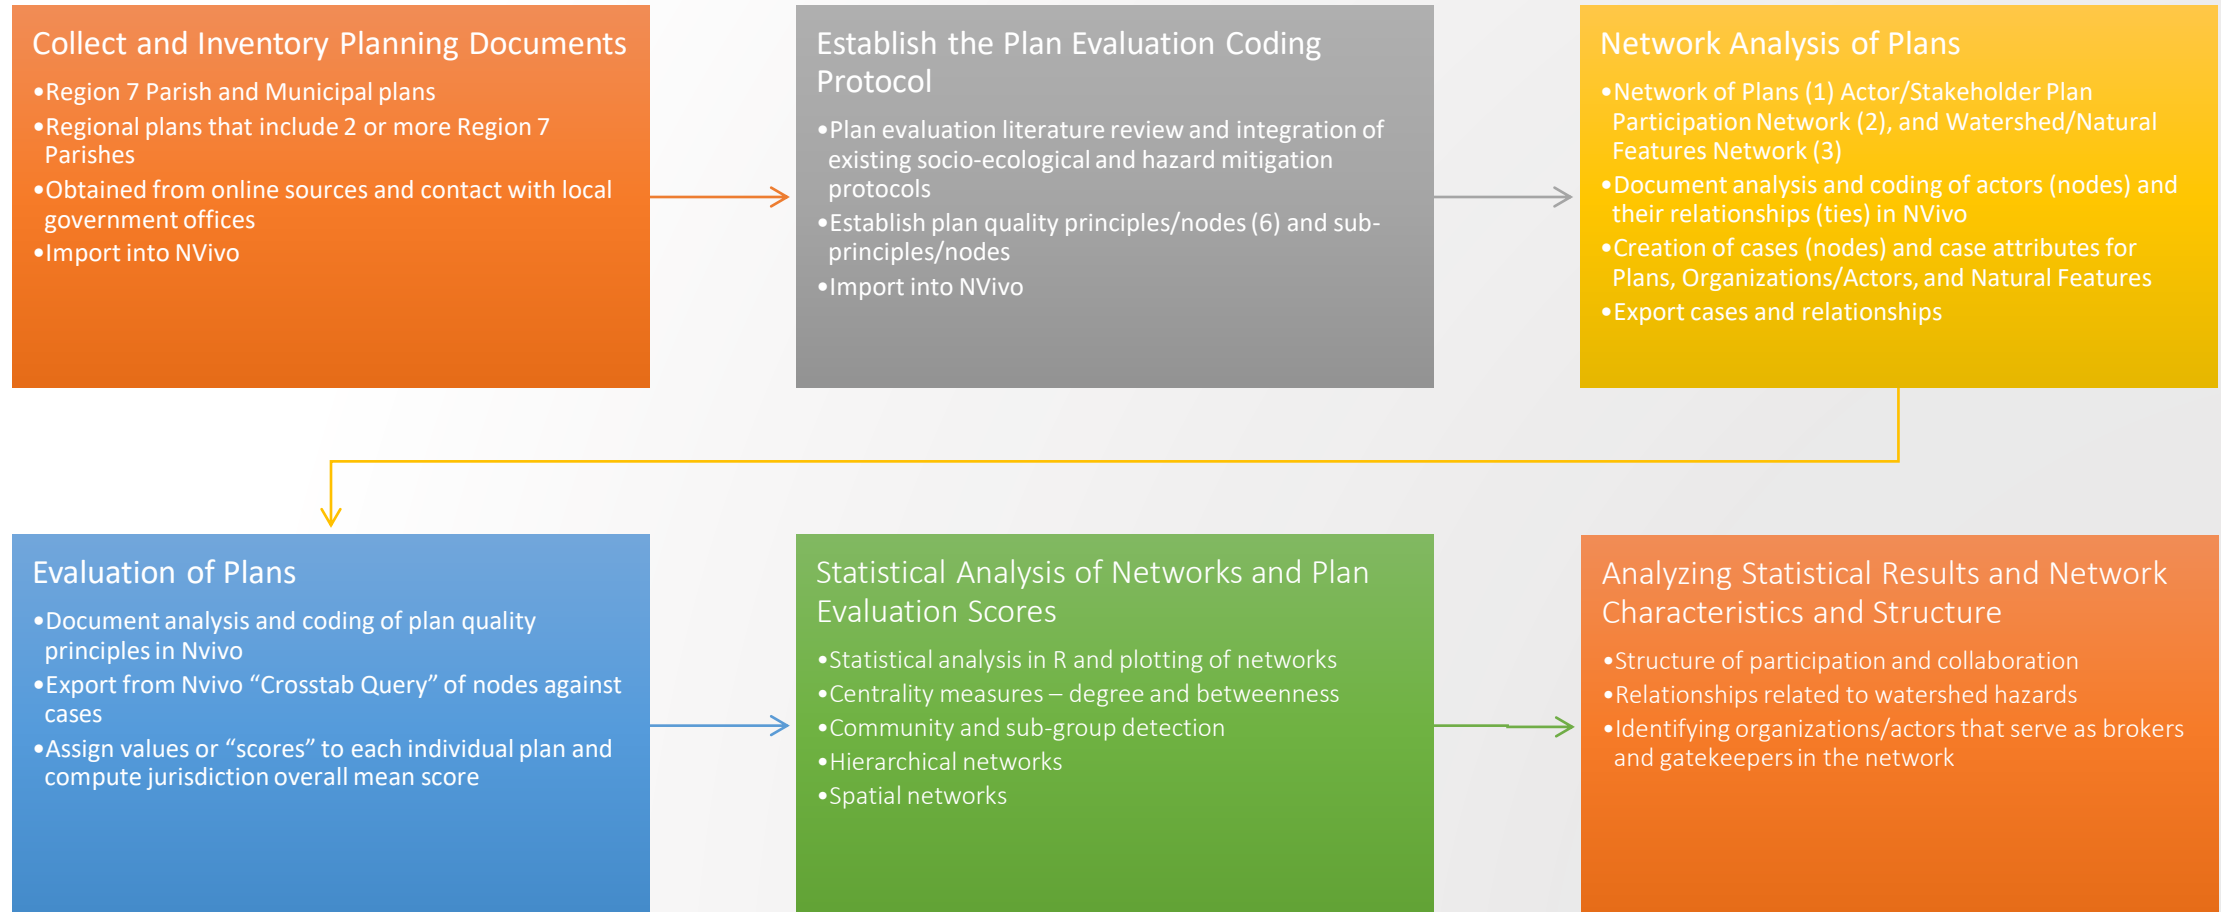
Collect and Inventory Planning Documents

•Region 7 Parish and Municipal plans
•Regional plans that include 2 or more Region 7 Parishes
•Obtained from online sources and contact with local government offices
•Import into NVivo

Establish the Plan Evaluation Coding Protocol

•Plan evaluation literature review and integration of existing socio-ecological and hazard mitigation protocols
•Establish plan quality principles/nodes (6) and sub-principles/nodes
•Import into NVivo

Network Analysis of Plans

•Network of Plans (1) Actor/Stakeholder Plan Participation Network (2), and Watershed/Natural Features Network (3)
•Document analysis and coding of actors (nodes) and their relationships (ties) in NVivo
•Creation of cases (nodes) and case attributes for Plans, Organizations/Actors, and Natural Features
•Export cases and relationships

Evaluation of Plans

•Document analysis and coding of plan quality principles in Nvivo
•Export from Nvivo "Crosstab Query" of nodes against cases
•Assign values or "scores" to each individual plan and compute jurisdiction overall mean score

Statistical Analysis of Networks and Plan Evaluation Scores

•Statistical analysis in R and plotting of networks
•Centrality measures – degree and betweenness
•Community and sub-group detection
•Hierarchical networks
•Spatial networks

Analyzing Statistical Results and Network Characteristics and Structure

•Structure of participation and collaboration
•Relationships related to watershed hazards
•Identifying organizations/actors that serve as brokers and gatekeepers in the network